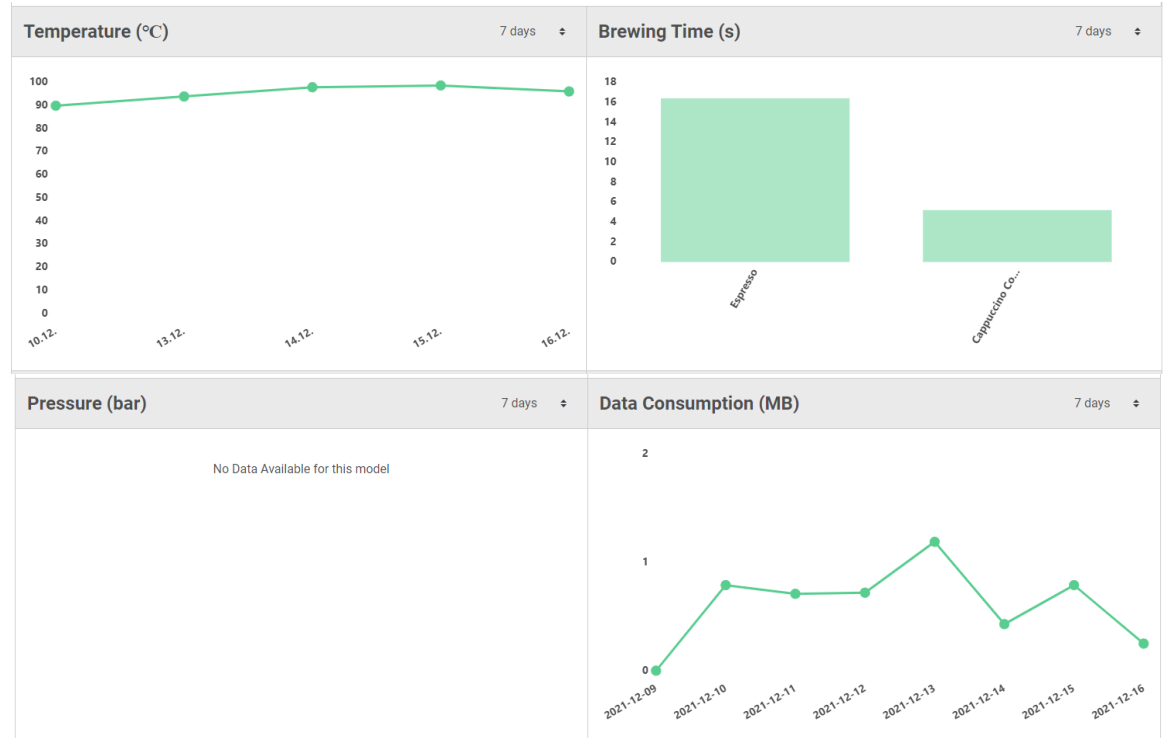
Temperature (℃)

7 days

100
90
80
70
60
50
40
30
20
10
0

10.12.
13.12.
14.12.
15.12.
16.12.

Brewing Time (s)

7 days

18
16
14
12
10
8
6
4
2
0

Espresso
Cappuccino Co...

Pressure (bar)

7 days

No Data Available for this model

Data Consumption (MB)

7 days

2
1
0

2021-12-09
2021-12-10
2021-12-11
2021-12-12
2021-12-13
2021-12-14
2021-12-15
2021-12-16